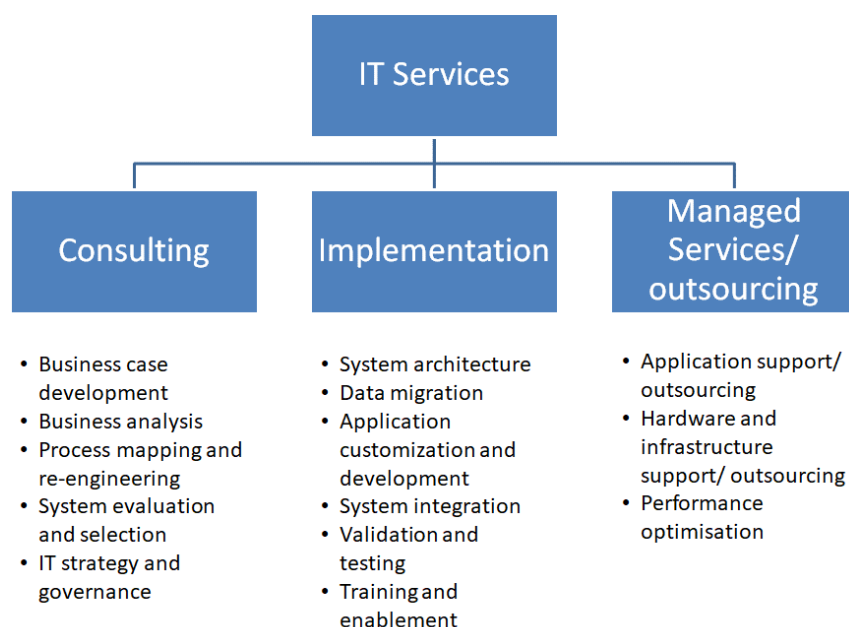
IT Services

Consulting

- Business case development
- Business analysis
- Process mapping and re-engineering
- System evaluation and selection
- IT strategy and governance

Implementation

- System architecture
- Data migration
- Application customization and development
- System integration
- Validation and testing
- Training and enablement

Managed Services/ outsourcing

- Application support/ outsourcing
- Hardware and infrastructure support/ outsourcing
- Performance optimisation